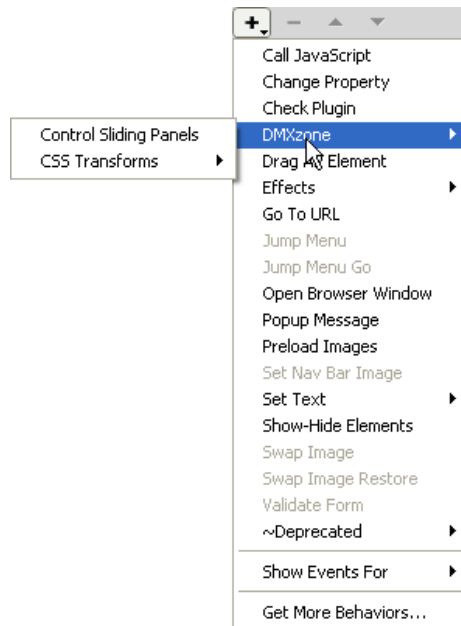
+ − ▲ ▼

Call JavaScript
Change Property
Check Plugin
DMXzone
Drag AP Element
Effects
Go To URL
Jump Menu
Jump Menu Go
Open Browser Window
Popup Message
Preload Images
Set Nav Bar Image
Set Text
Show-Hide Elements
Swap Image
Swap Image Restore
Validate Form
~Deprecated

Show Events For

Get More Behaviors...

Control Sliding Panels
CSS Transforms